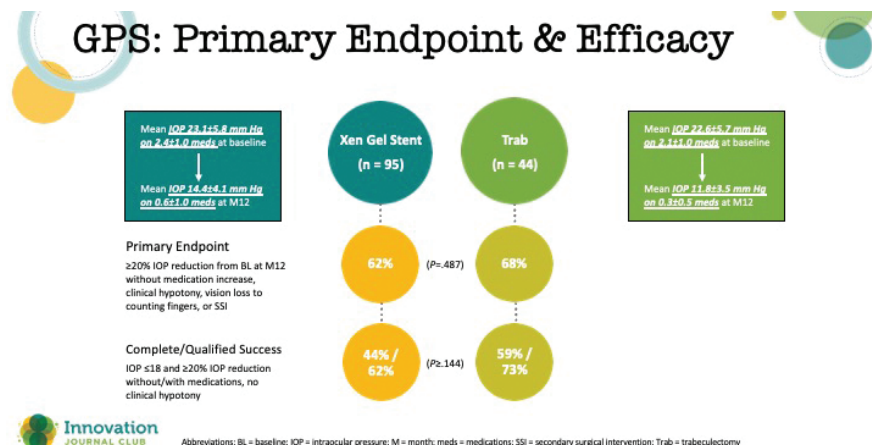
GPS: Primary Endpoint & Efficacy

Mean IOP 23.1±5.8 mm Hg on 2.4±1.0 meds at baseline

Mean IOP 14.4±4.1 mm Hg on 0.6±1.0 meds at M12

Xen Gel Stent (n = 95)

Trab (n = 44)

Mean IOP 22.6±5.7 mm Hg on 2.1±1.0 meds at baseline

Mean IOP 11.8±3.5 mm Hg on 0.3±0.5 meds at M12

Primary Endpoint
≥20% IOP reduction from BL at M12 without medication increase, clinical hypotony, vision loss to counting fingers, or SSI

62%

($P$=.487)

68%

Complete/Qualified Success
IOP ≤18 and ≥20% IOP reduction without/with medications, no clinical hypotony

44% / 62%

($P$≥.144)

59% / 73%

Innovation
JOURNAL CLUB

Abbreviations: BL = baseline; IOP = intraocular pressure; M = month; meds = medications; SSI = secondary surgical intervention; Trab = trabeculectomy